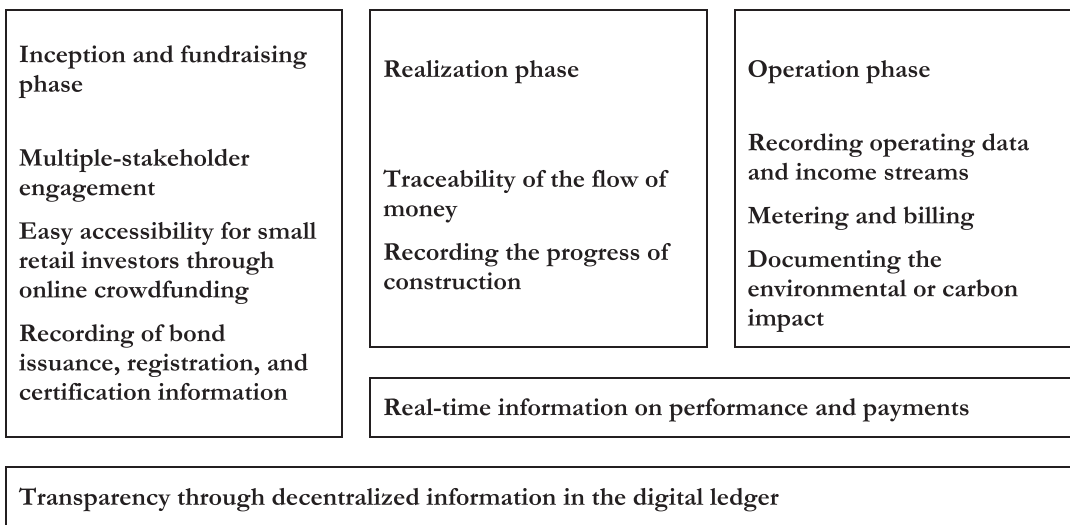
Inception and fundraising phase

Multiple-stakeholder engagement

Easy accessibility for small retail investors through online crowdfunding

Recording of bond issuance, registration, and certification information

Realization phase

Traceability of the flow of money

Recording the progress of construction

Operation phase

Recording operating data and income streams

Metering and billing

Documenting the environmental or carbon impact

Real-time information on performance and payments

Transparency through decentralized information in the digital ledger